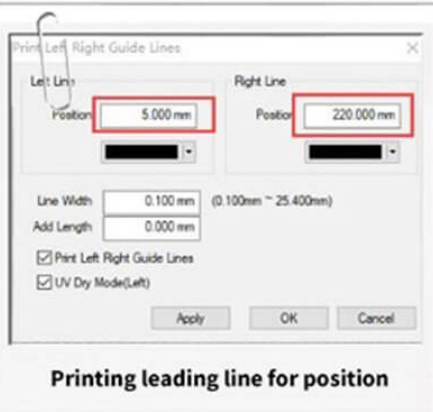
Print Left Right Guide Lines

Left Line
Position 5.000 mm

Right Line
Position 220.000 mm

Line Width 0.100 mm (0.100mm ~ 25.400mm)
Add Length 0.000 mm

Print Left Right Guide Lines
UV Dry Mode(Left)

Apply OK Cancel

Printing leading line for position